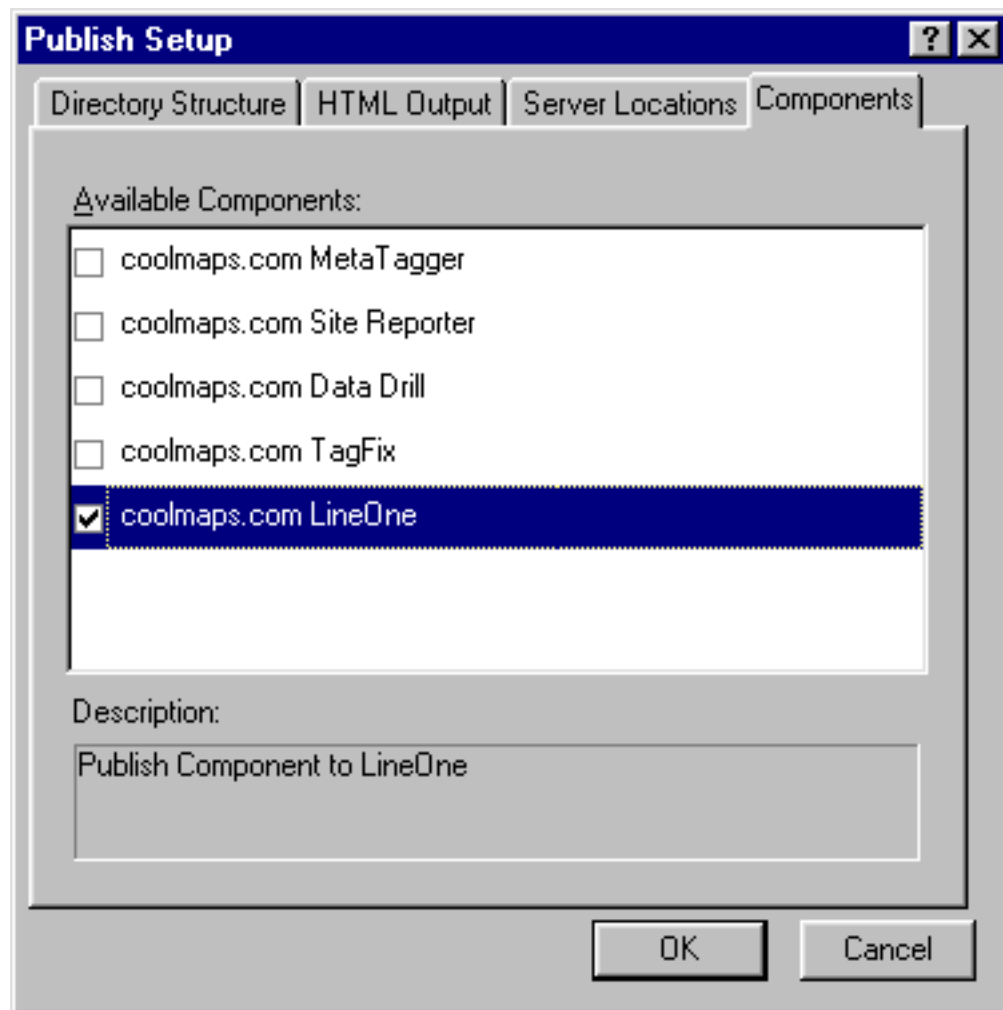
Publish Setup

?

Directory Structure | HTML Output | Server Locations | Components

Available Components:

coolmaps.com MetaTagger
coolmaps.com Site Reporter
coolmaps.com Data Drill
coolmaps.com TagFix
coolmaps.com LineOne

Description:

Publish Component to LineOne

OK

Cancel